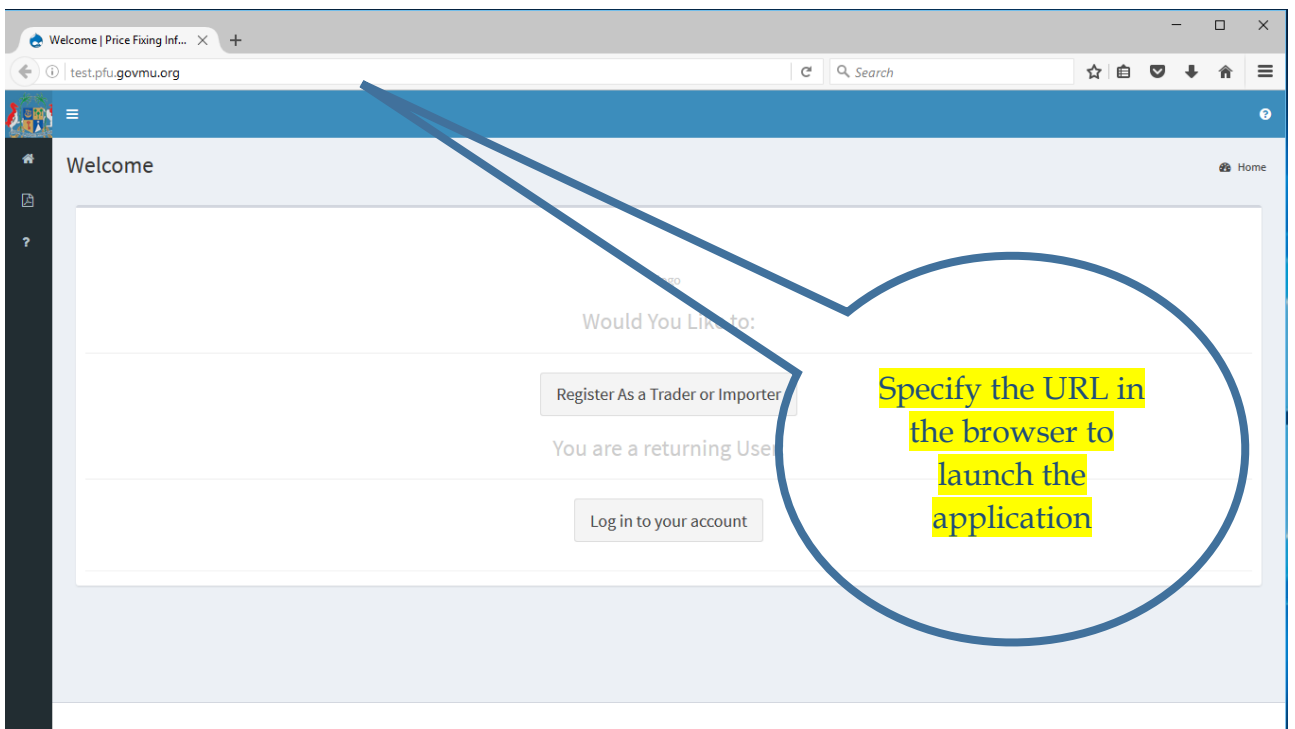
Welcome | Price Fixing Inf...

test.pfu.govmu.org

Search

Welcome

Home

ogo

Would You Like to:

Register As a Trader or Importer

You are a returning User

Log in to your account

Specify the URL in the browser to launch the application